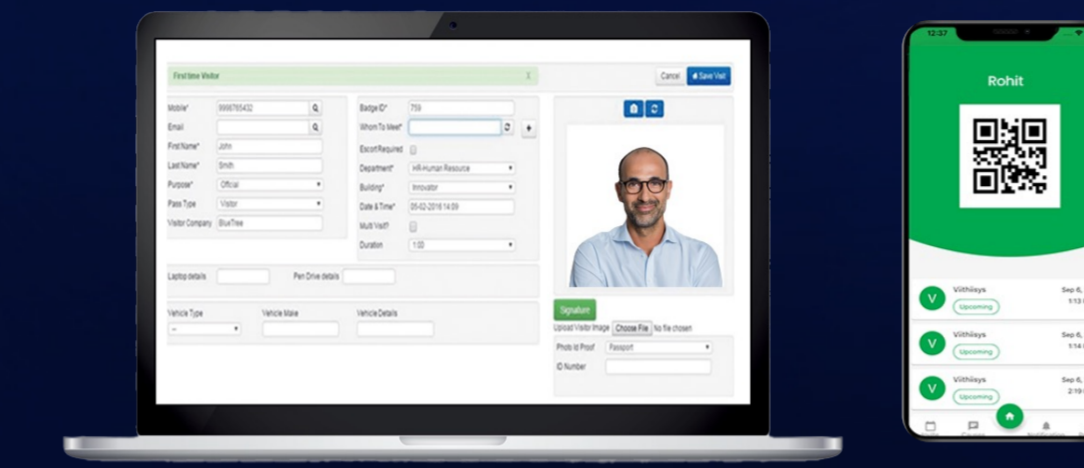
First time Visitor

Cancel

Save Visit

Mobile* 9998765432

Email

First Name* John

Last Name* Smith

Purpose* Official

Pass Type Visitor

Visitor Company BlueTree

Badge ID* 759

Whom To Meet*

Escort Required

Department* HR-Human Resource

Building* Innovator

Date & Time* 05-02-2018 14:09

Multi Visit?

Duration 1:00

Laptop details

Pen Drive details

Vehicle Type

--

Vehicle Make

Vehicle Details

Signature

Upload Visitor Image Choose File No file chosen

Photo Id Proof Passport

ID Number

12:37

Rohit

V Viithiisys Upcoming Sep 6, 1:13

V Viithiisys Upcoming Sep 6, 1:14

V Viithiisys Upcoming Sep 6, 2:19